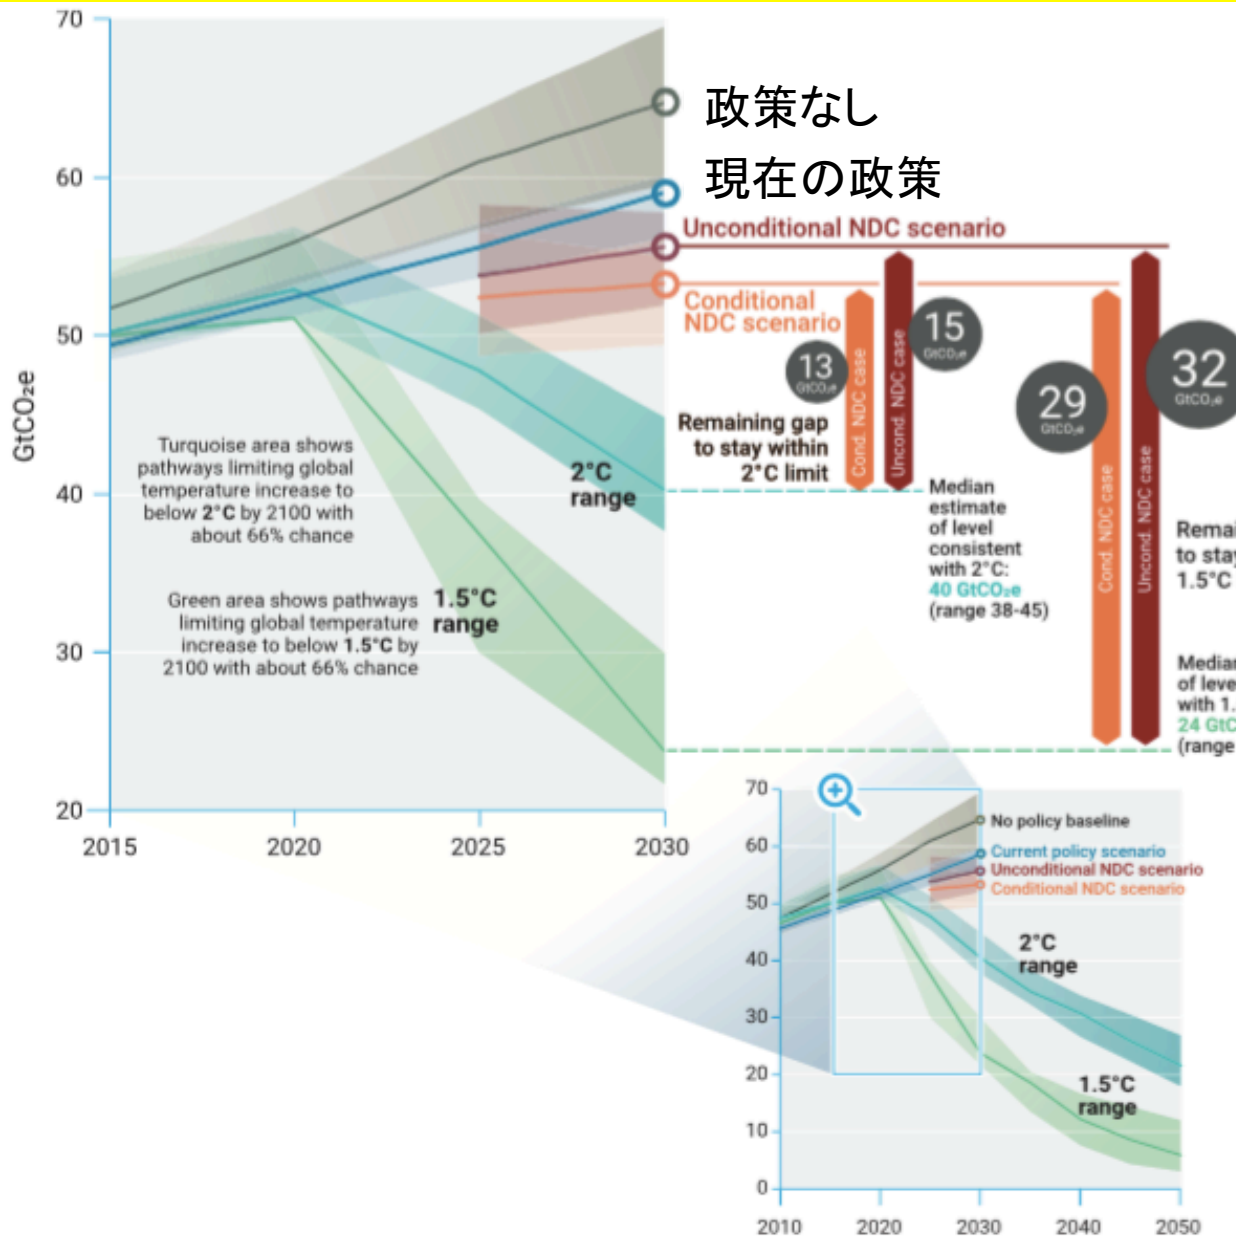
70
60
50
40
30
20
GtCO₂e
2015
2020
2025
2030

政策なし
現在の政策
Unconditional NDC scenario
Conditional NDC scenario

Turquoise area shows pathways limiting global temperature increase to below 2°C by 2100 with about 66% chance

Green area shows pathways limiting global temperature increase to below 1.5°C by 2100 with about 66% chance

2°C range
1.5°C range

Remaining gap to stay within 2°C limit

13 GtCO₂e
15 GtCO₂e
Cond. NDC case
Uncond. NDC case

Median estimate of level consistent with 2°C: 40 GtCO₂e (range 38-45)

29 GtCO₂e
32 GtCO₂e
Cond. NDC case
Uncond. NDC case

Remai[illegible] to stay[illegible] 1.5°C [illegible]

Median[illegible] of leve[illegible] with 1.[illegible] 24 GtC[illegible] (range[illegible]

70
60
50
40
30
20
10
0
2010
2020
2030
2040
2050
No policy baseline
Current policy scenario
Unconditional NDC scenario
Conditional NDC scenario
2°C range
1.5°C range